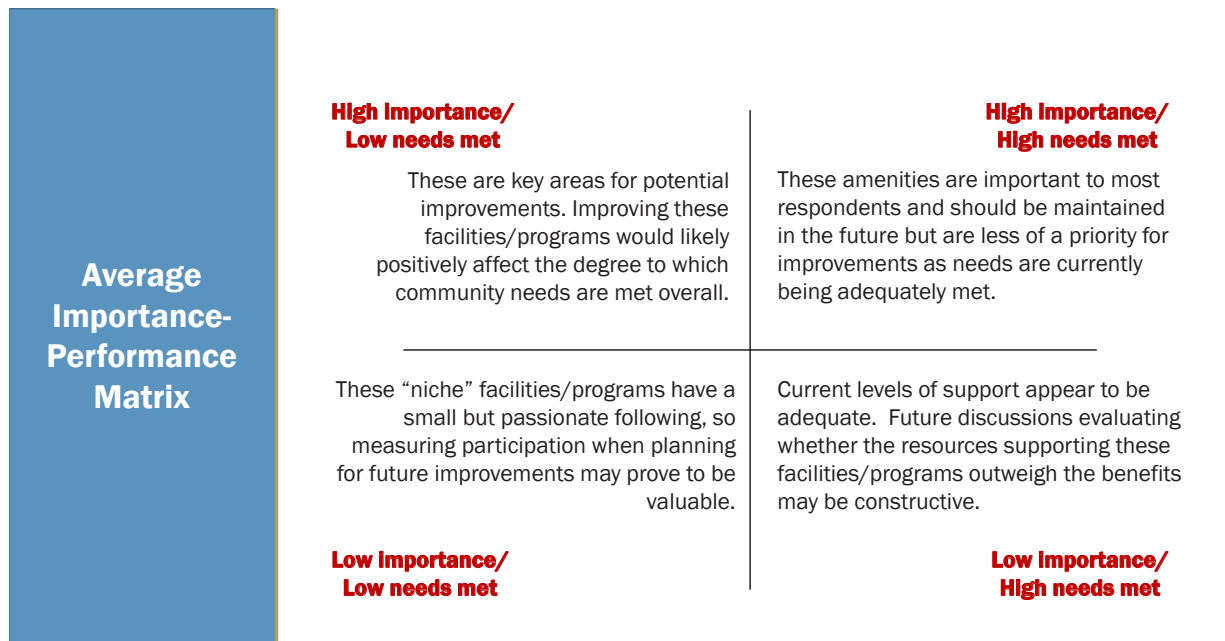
Average Importance-Performance Matrix

High Importance/
Low needs met

High Importance/
High needs met

These are key areas for potential improvements. Improving these facilities/programs would likely positively affect the degree to which community needs are met overall.

These amenities are important to most respondents and should be maintained in the future but are less of a priority for improvements as needs are currently being adequately met.

These “niche” facilities/programs have a small but passionate following, so measuring participation when planning for future improvements may prove to be valuable.

Current levels of support appear to be adequate. Future discussions evaluating whether the resources supporting these facilities/programs outweigh the benefits may be constructive.

Low Importance/
Low needs met

Low Importance/
High needs met